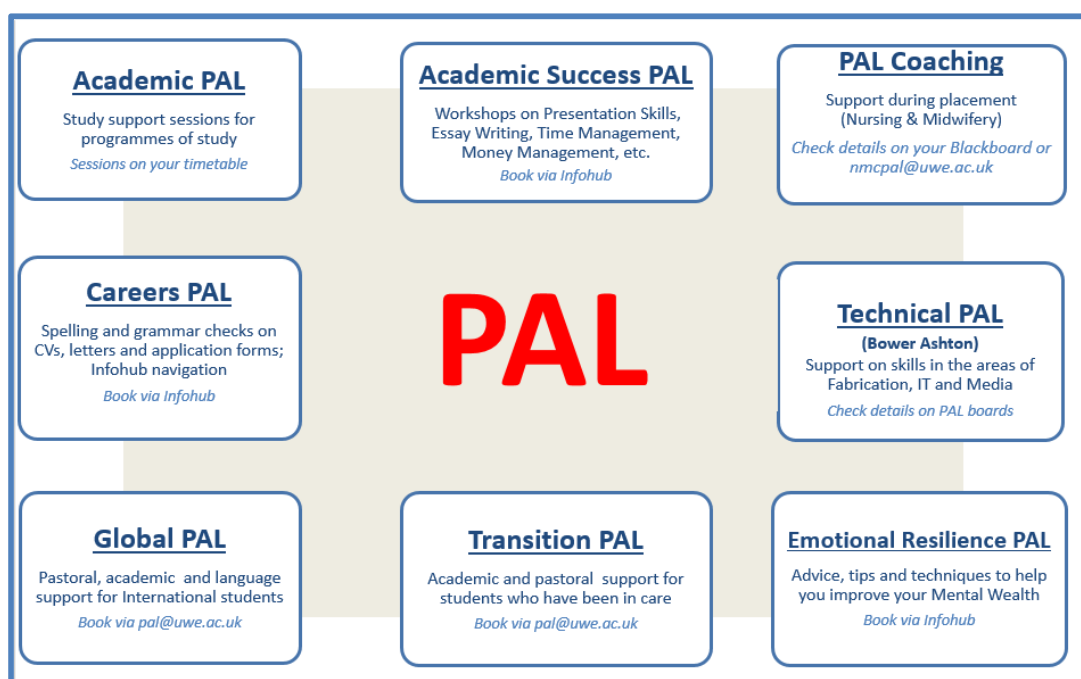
Academic PAL

Study support sessions for programmes of study

Sessions on your timetable

Academic Success PAL

Workshops on Presentation Skills, Essay Writing, Time Management, Money Management, etc.

Book via Infohub

PAL Coaching

Support during placement (Nursing & Midwifery)

Check details on your Blackboard or nmcpal@uwe.ac.uk

Careers PAL

Spelling and grammar checks on CVs, letters and application forms; Infohub navigation

Book via Infohub

PAL

Technical PAL

(Bower Ashton)

Support on skills in the areas of Fabrication, IT and Media

Check details on PAL boards

Global PAL

Pastoral, academic and language support for International students

Book via pal@uwe.ac.uk

Transition PAL

Academic and pastoral support for students who have been in care

Book via pal@uwe.ac.uk

Emotional Resilience PAL

Advice, tips and techniques to help you improve your Mental Wealth

Book via Infohub